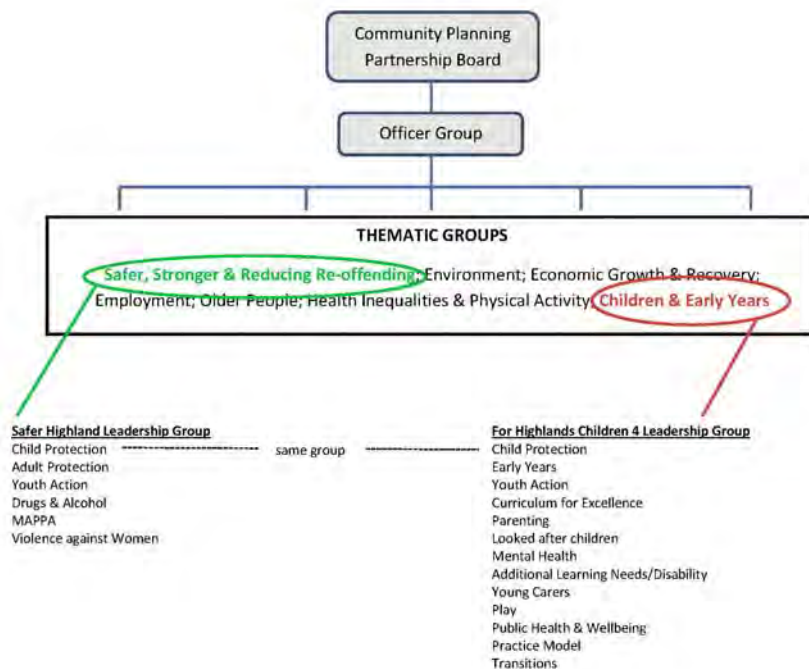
Community Planning Partnership Board

Officer Group

THEMATIC GROUPS

Safer, Stronger & Reducing Re-offending; Environment; Economic Growth & Recovery; Employment; Older People; Health Inequalities & Physical Activity; Children & Early Years

Safer Highland Leadership Group
Child Protection
Adult Protection
Youth Action
Drugs & Alcohol
MAPPA
Violence against Women

same group

For Highlands Children 4 Leadership Group
Child Protection
Early Years
Youth Action
Curriculum for Excellence
Parenting
Looked after children
Mental Health
Additional Learning Needs/Disability
Young Carers
Play
Public Health & Wellbeing
Practice Model
Transitions